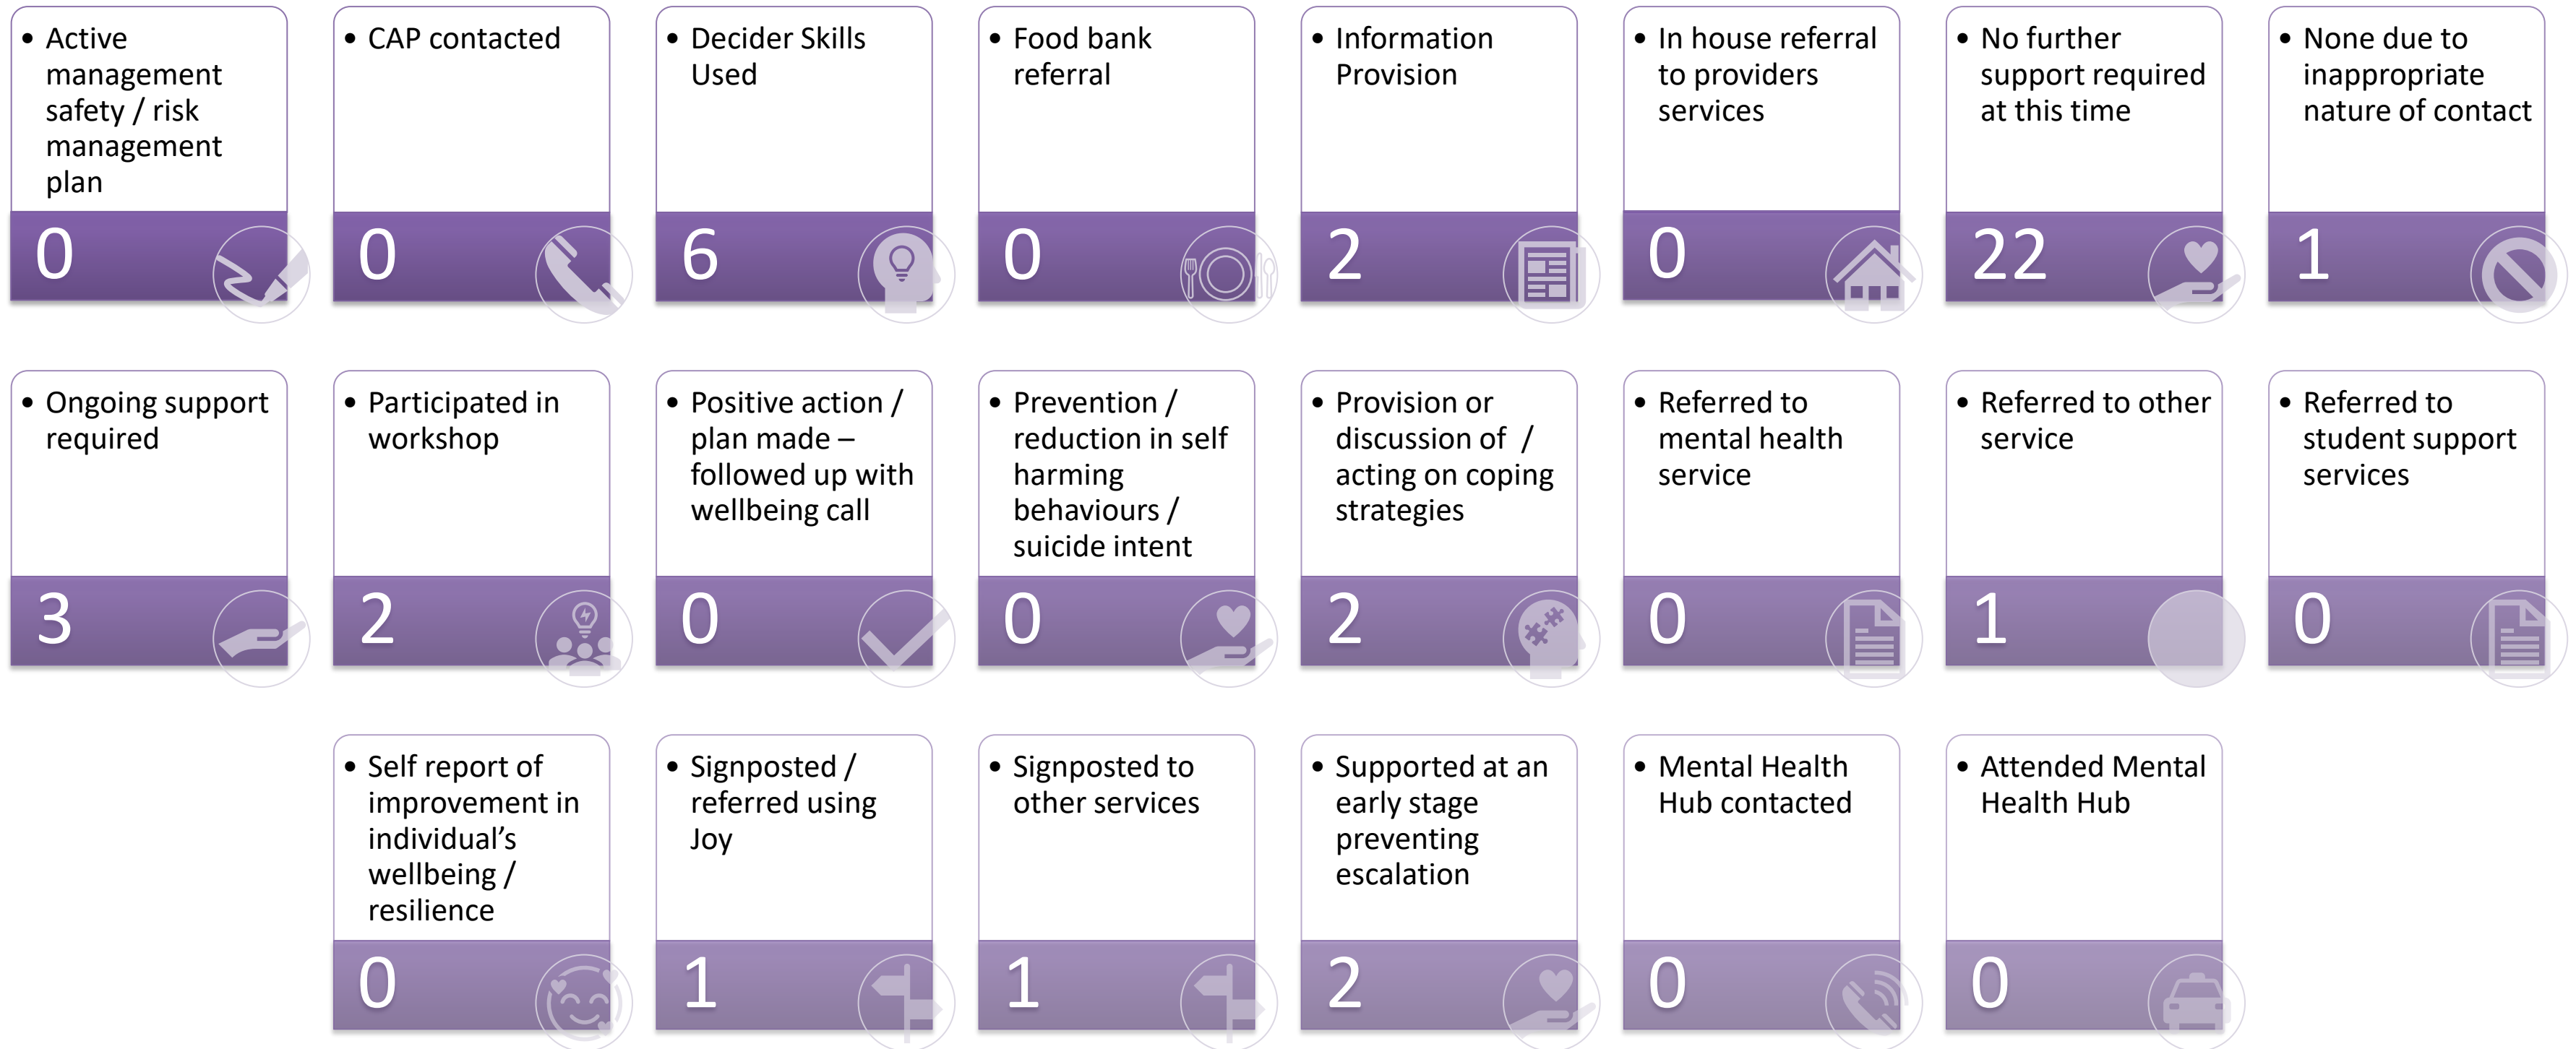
• Active management safety / risk management plan

0

• CAP contacted

0

• Decider Skills Used

6

• Food bank referral

0

• Information Provision

2

• In house referral to providers services

0

• No further support required at this time

22

• None due to inappropriate nature of contact

1

• Ongoing support required

3

• Participated in workshop

2

• Positive action / plan made – followed up with wellbeing call

0

• Prevention / reduction in self harming behaviours / suicide intent

0

• Provision or discussion of / acting on coping strategies

2

• Referred to mental health service

0

• Referred to other service

1

• Referred to student support services

0

• Self report of improvement in individual's wellbeing / resilience

0

• Signposted / referred using Joy

1

• Signposted to other services

1

• Supported at an early stage preventing escalation

2

• Mental Health Hub contacted

0

• Attended Mental Health Hub

0